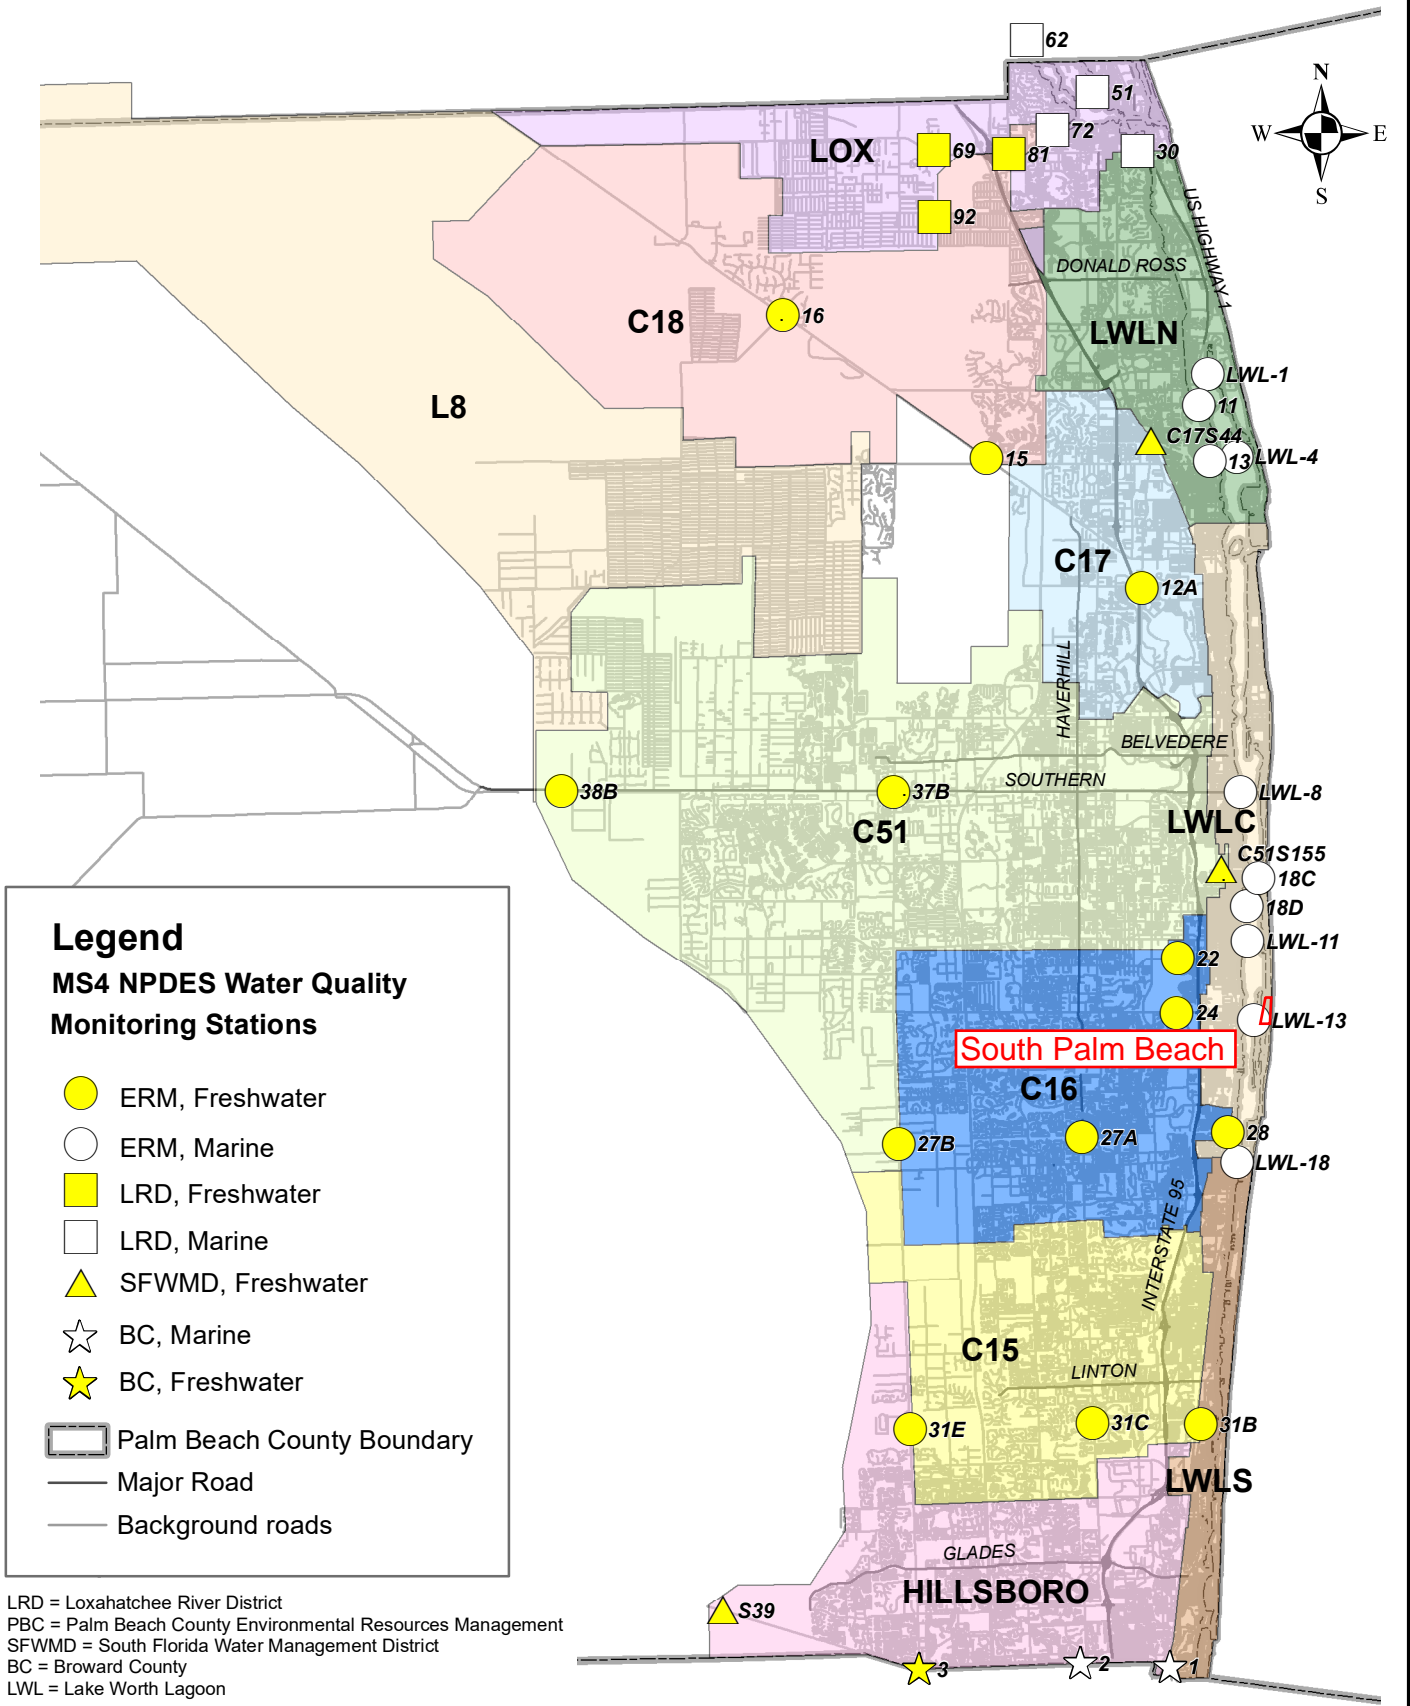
62
51
72
30
LOX
69
81
92
N
W
E
S
US HIGHWAY 1
DONALD ROSS
16
C18
LWLN
LWL-1
L8
11
C17S44
LWL-4
15
13
C17
12A
HAVERHILL
BELVEDERE
SOUTHERN
38B
37B
LWL-8
C51
LWLC
C51S155
18C
18D
LWL-11
22
24
LWL-13
South Palm Beach
C16
27B
27A
28
LWL-18
INTERSTATE 95
C15
LINTON
31E
31C
31B
LWLS
GLADES
HILLSBORO
S39
3
2
1

Legend
MS4 NPDES Water Quality Monitoring Stations
ERM, Freshwater
ERM, Marine
LRD, Freshwater
LRD, Marine
SFWMD, Freshwater
BC, Marine
BC, Freshwater
Palm Beach County Boundary
Major Road
Background roads

LRD = Loxahatchee River District
PBC = Palm Beach County Environmental Resources Management
SFWMD = South Florida Water Management District
BC = Broward County
LWL = Lake Worth Lagoon